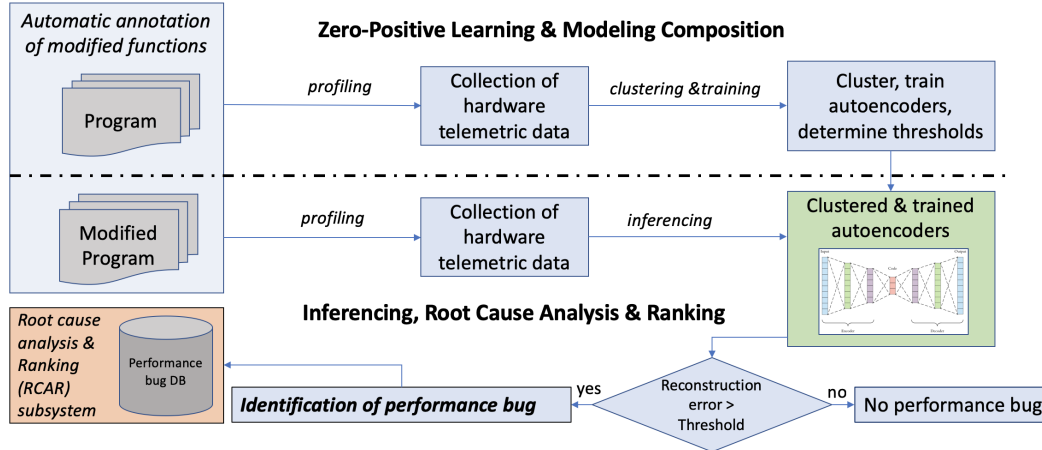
Automatic annotation of modified functions

Zero-Positive Learning & Modeling Composition

Program

profiling

Collection of hardware telemetric data

clustering &training

Cluster, train autoencoders, determine thresholds

Modified Program

profiling

Collection of hardware telemetric data

inferencing

Clustered & trained autoencoders

Input

Code

Output

Encoder

Decoder

Inferencing, Root Cause Analysis & Ranking

Root cause analysis & Ranking (RCAR) subsystem

Performance bug DB

yes

Identification of performance bug

Reconstruction error > Threshold

no

No performance bug